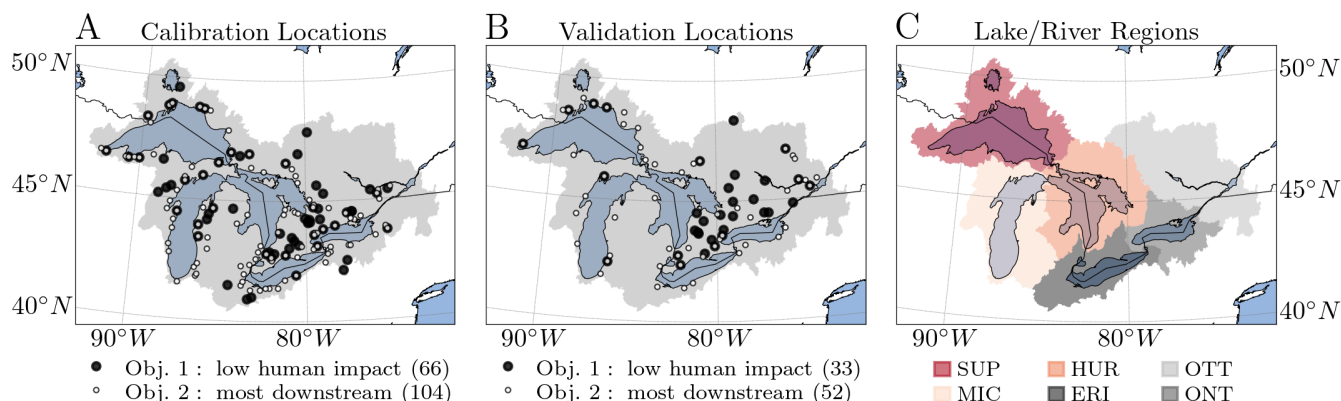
A Calibration Locations

B Validation Locations

C Lake/River Regions

$50°N$

$45°N$

$40°N$

$90°W$ $80°W$

$90°W$ $80°W$

$90°W$ $80°W$

$50°N$

$45°N$

$40°N$

Obj. 1 : low human impact (66)
Obj. 2 : most downstream (104)

Obj. 1 : low human impact (33)
Obj. 2 : most downstream (52)

SUP HUR OTT
MIC ERI ONT